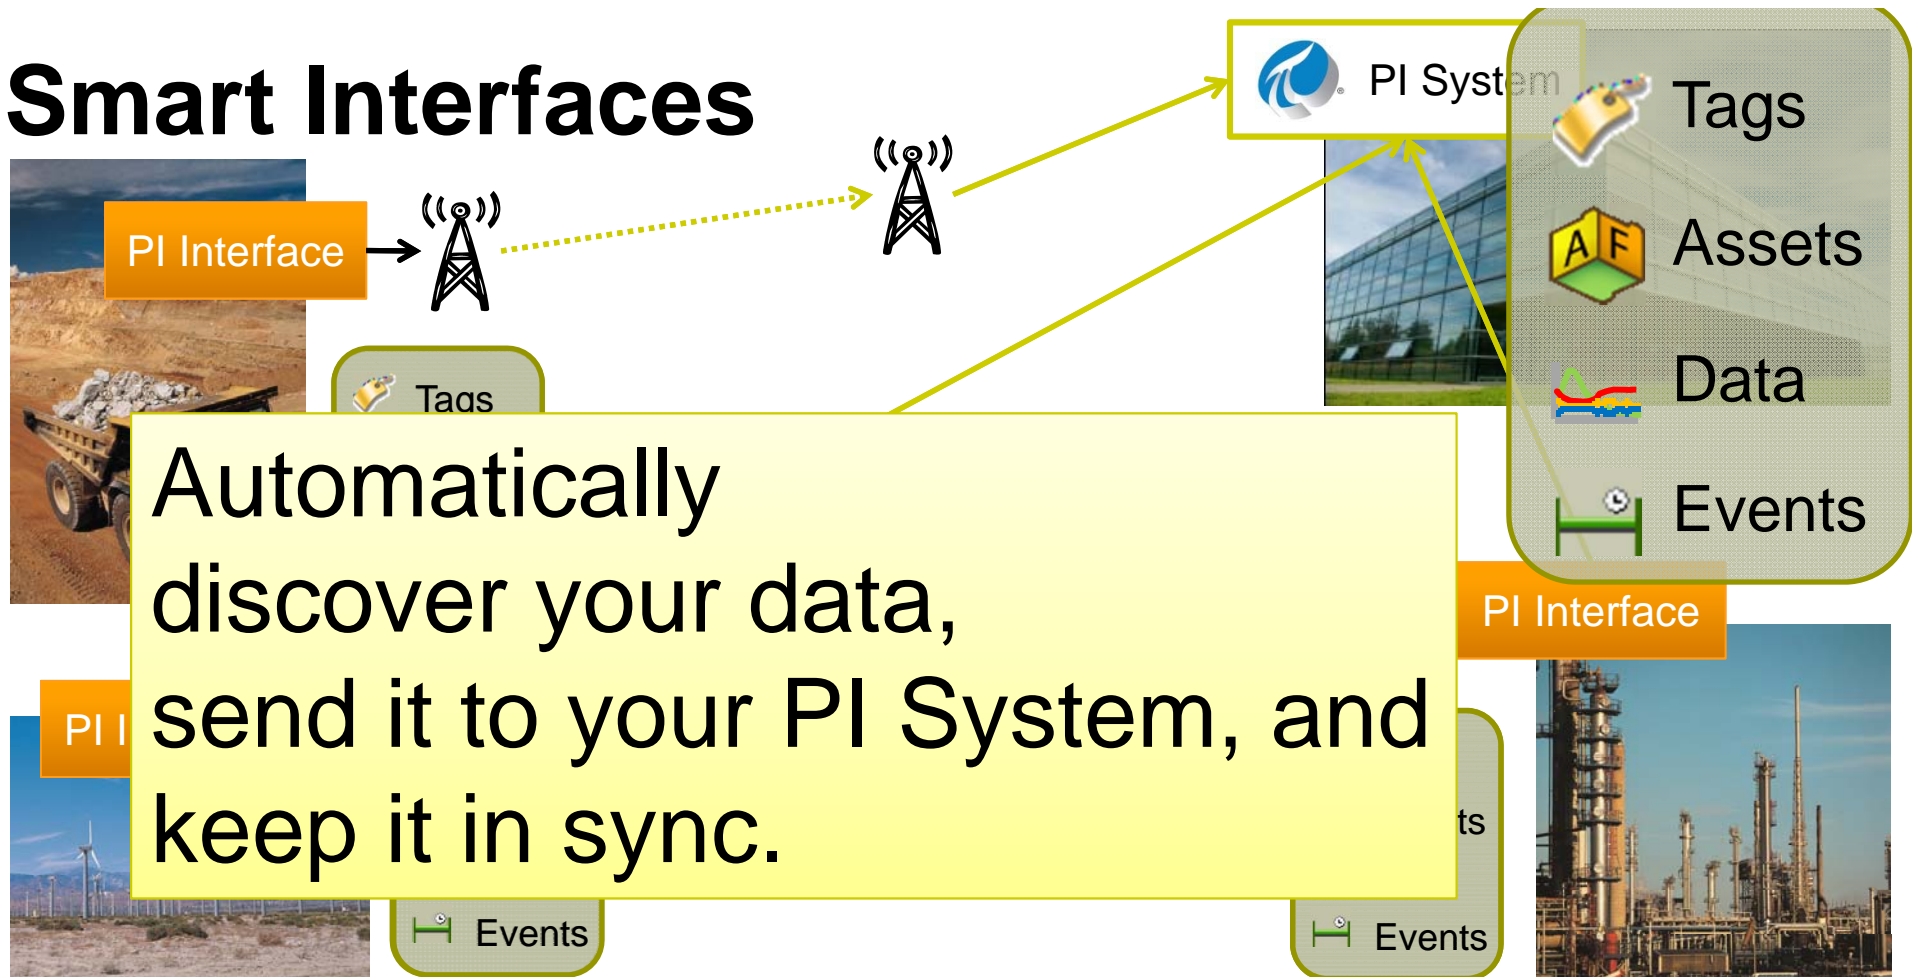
Smart Interfaces

PI Interface

PI System

Tags

AF

Assets

Data

Events

Tags

Automatically discover your data, send it to your PI System, and keep it in sync.

PI I

PI Interface

ts

Events

Events